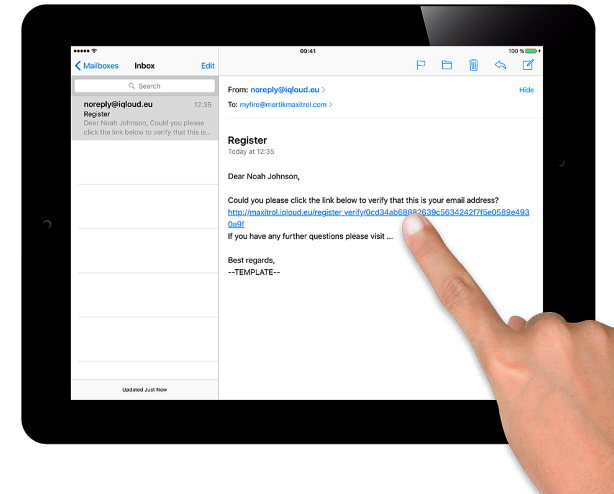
09:41

100 %

Mailboxes

Inbox

Edit

Search

noreply@iqloud.eu

12:35

Register

Dear Noah Johnson, Could you please click the link below to verify that this is...

Updated Just Now

From: noreply@iqloud.eu

To: myfire@mertikmaxitrol.com

Hide

Register

Today at 12:35

Dear Noah Johnson,

Could you please click the link below to verify that this is your email address?

http://maxitrol.iqloud.eu/register_verify/0cd34ab68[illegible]639c5634242f7f5e0589e4930a9f

If you have any further questions please visit ...

Best regards,
--TEMPLATE--